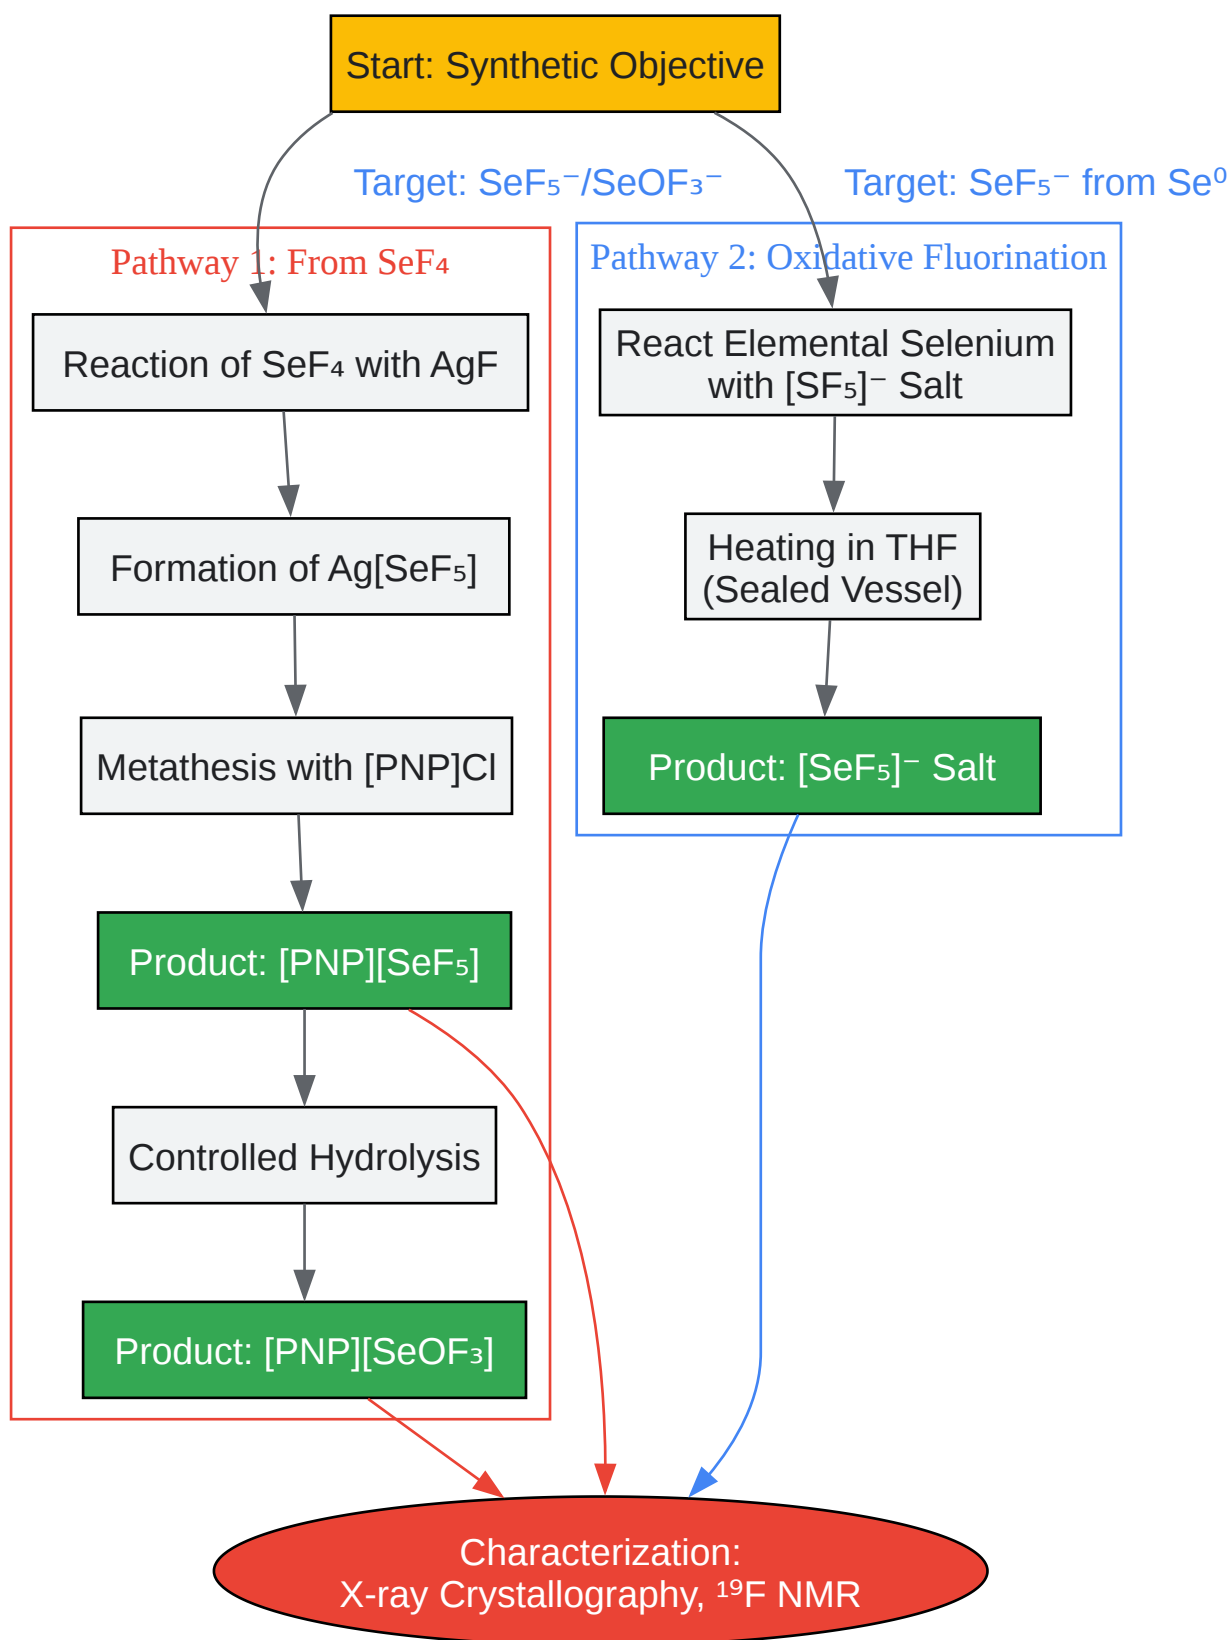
Start: Synthetic Objective

Target: $SeF_5^-$/$SeOF_3^-$

Target: $SeF_5^-$ from $Se^0$

Pathway 1: From $SeF_4$

Reaction of $SeF_4$ with AgF

Formation of Ag[$SeF_5$]

Metathesis with [PNP]Cl

Product: [PNP][$SeF_5$]

Controlled Hydrolysis

Product: [PNP][$SeOF_3$]

Pathway 2: Oxidative Fluorination

React Elemental Selenium with [$SF_5$]$^-$ Salt

Heating in THF (Sealed Vessel)

Product: [$SeF_5$]$^-$ Salt

Characterization: X-ray Crystallography, $^{19}$F NMR